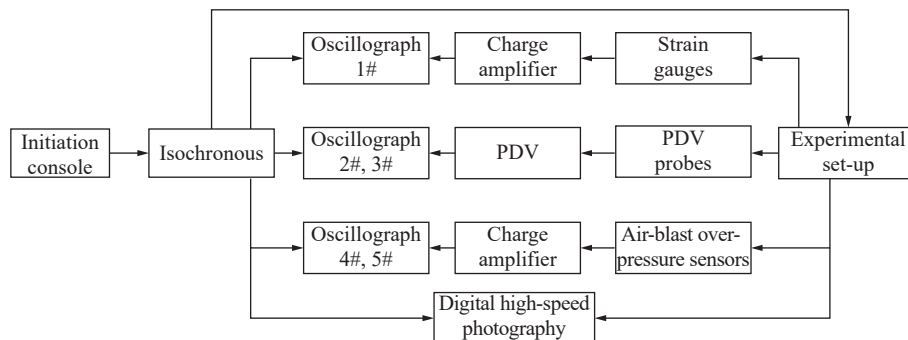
Initiation console

Isochronous

Oscillograph 1#

Charge amplifier

Strain gauges

Oscillograph 2#, 3#

PDV

PDV probes

Experimental set-up

Oscillograph 4#, 5#

Charge amplifier

Air-blast overpressure sensors

Digital high-speed photography